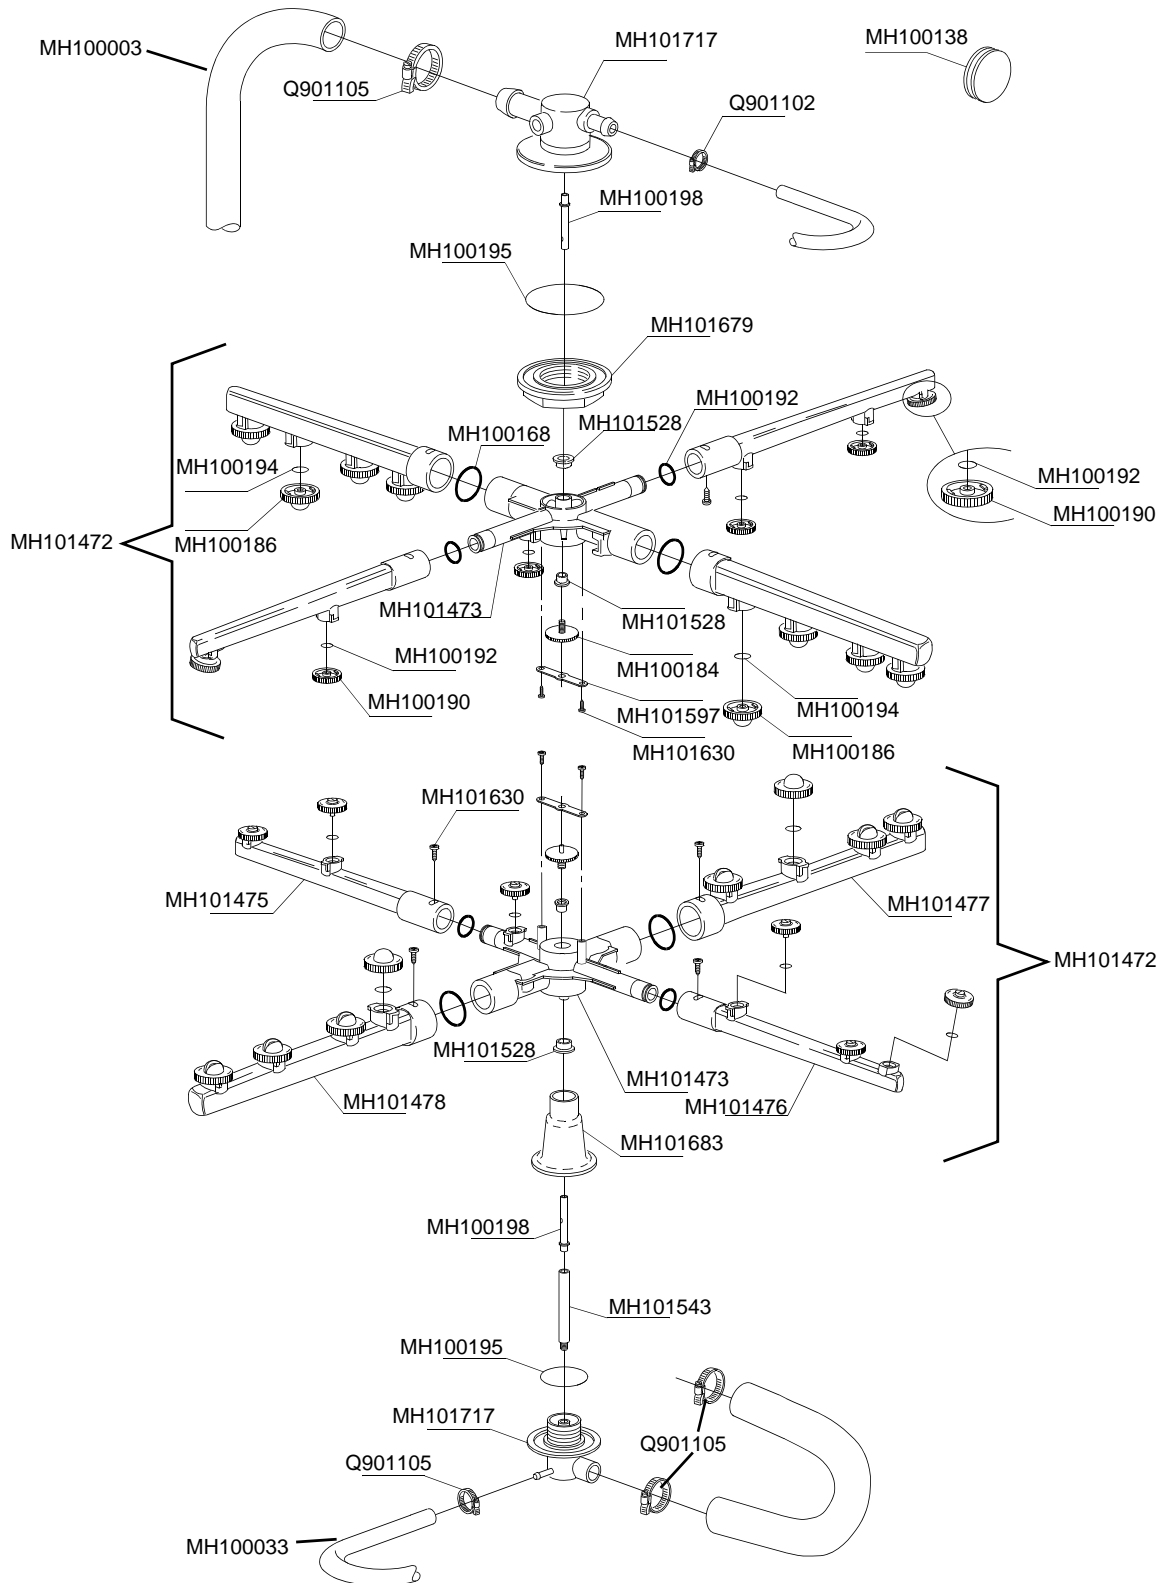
MH100003
Q901105
MH101717
MH100138
Q901102
MH100198
MH100195
MH101679
MH100192
MH101528
MH100168
MH100194
MH100192
MH100190
MH101472
MH100186
MH101473
MH101528
MH100184
MH100192
MH100190
MH101597
MH100194
MH101630
MH100186
MH101630
MH101475
MH101477
MH101472
MH101528
MH101473
MH101478
MH101476
MH101683
MH100198
MH101543
MH100195
MH101717
Q901105
Q901105
MH100033